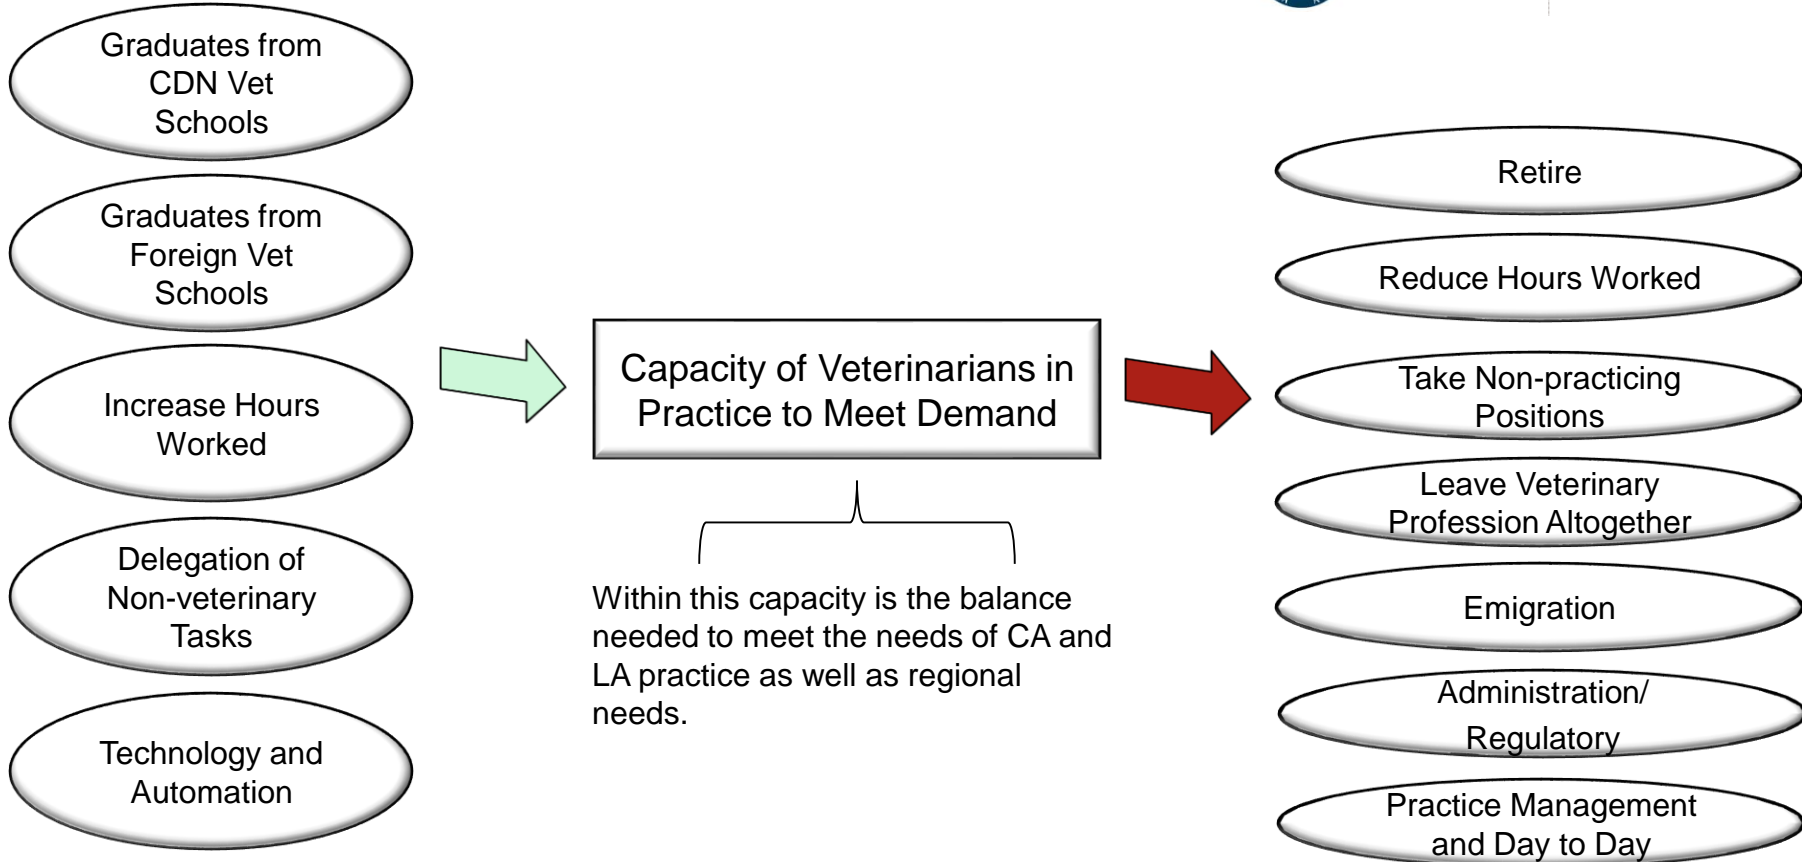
Graduates from CDN Vet Schools

Graduates from Foreign Vet Schools

Increase Hours Worked

Delegation of Non-veterinary Tasks

Technology and Automation

Capacity of Veterinarians in Practice to Meet Demand

Within this capacity is the balance needed to meet the needs of CA and LA practice as well as regional needs.

Retire

Reduce Hours Worked

Take Non-practicing Positions

Leave Veterinary Profession Altogether

Emigration

Administration/ Regulatory

Practice Management and Day to Day